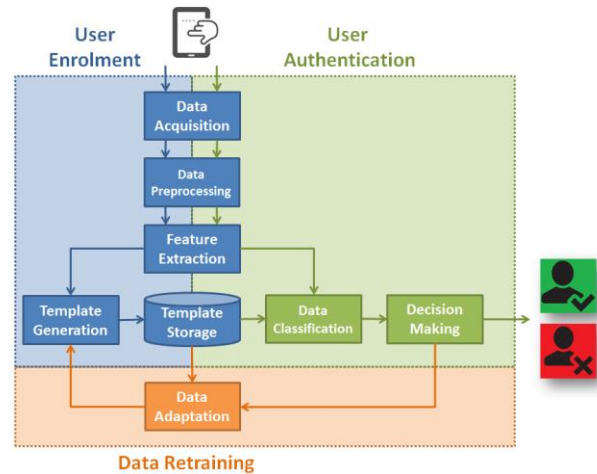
User Enrolment

User Authentication

Data Acquisition

Data Preprocessing

Feature Extraction

Template Generation

Template Storage

Data Classification

Decision Making

Data Adaptation

Data Retraining